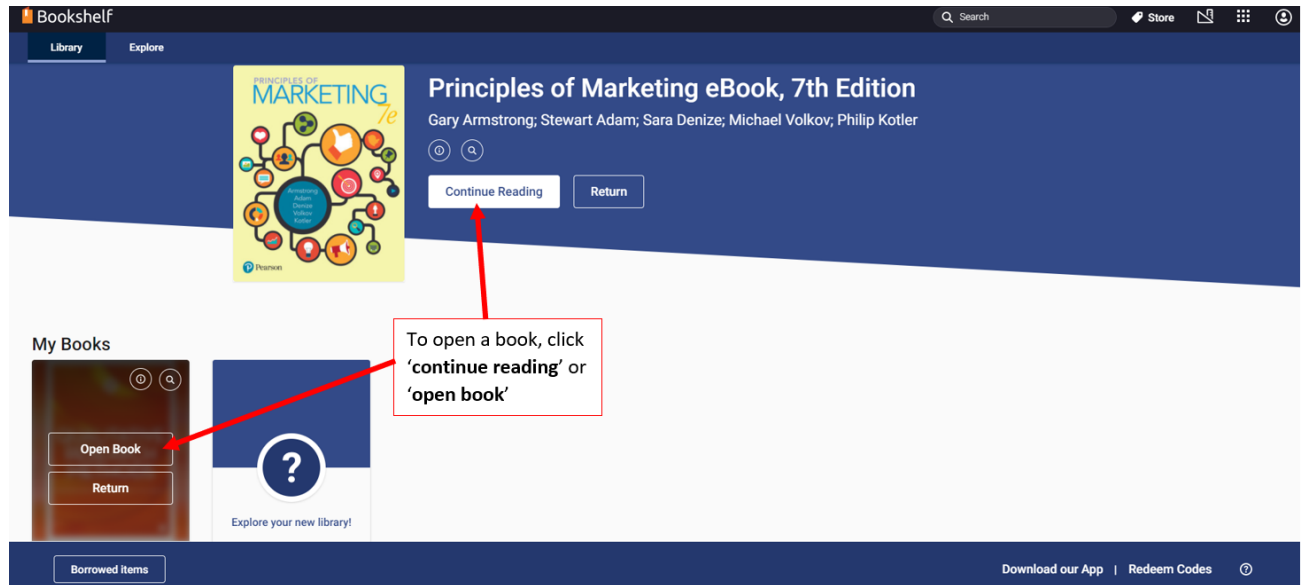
Bookshelf

Search

Store

Library

Explore

PRINCIPLES OF MARKETING 7e

Armstrong Adam Denize Volkov Kotler

Pearson

Principles of Marketing eBook, 7th Edition

Gary Armstrong; Stewart Adam; Sara Denize; Michael Volkov; Philip Kotler

Continue Reading

Return

To open a book, click '**continue reading**' or '**open book**'

My Books

Open Book

Return

?

Explore your new library!

Borrowed items

Download our App | Redeem Codes